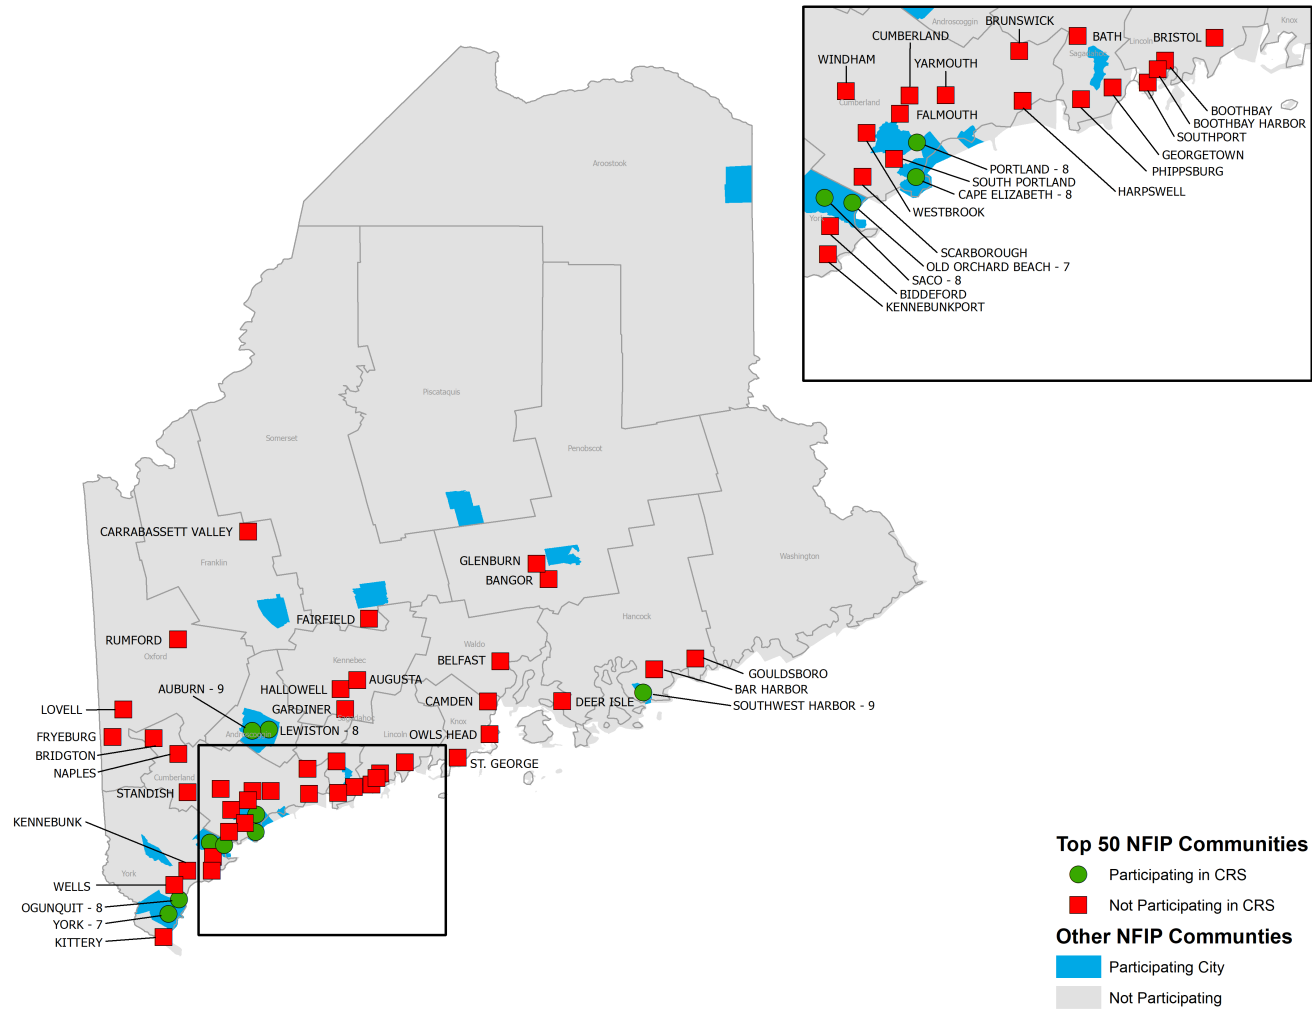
Androscoggin BRUNSWICK
CUMBERLAND
BATH
BRISTOL
Knox
WINDHAM
YARMOUTH
Sagadahoc
Lincoln
Cumberland
FALMOUTH
BOOTHBAY
BOOTHBAY HARBOR
SOUTHPORT
GEORGETOWN
PHIPPSBURG
PORTLAND - 8
SOUTH PORTLAND
CAPE ELIZABETH - 8
HARPSWELL
WESTBROOK
York
SCARBOROUGH
OLD ORCHARD BEACH - 7
SACO - 8
BIDDEFORD
KENNEBUNKPORT

Aroostook
Piscataquis
Somerset
Penobscot
Washington
CARRABASSETT VALLEY
Franklin
GLENBURN
BANGOR
FAIRFIELD
Hancock
RUMFORD
Oxford
Waldo
Kennebec
BELFAST
GOULDSBORO
BAR HARBOR
SOUTHWEST HARBOR - 9
AUBURN - 9
HALLOWELL
AUGUSTA
LOVELL
GARDINER
CAMDEN
DEER ISLE
Sagadahoc
Knox
FRYEBURG
Androscoggin
LEWISTON - 8
Lincoln
OWLS HEAD
BRIDGTON
NAPLES
ST. GEORGE
Cumberland
STANDISH
KENNEBUNK
York
WELLS
OGUNQUIT - 8
YORK - 7
KITTERY

Top 50 NFIP Communities
Participating in CRS
Not Participating in CRS
Other NFIP Communties
Participating City
Not Participating